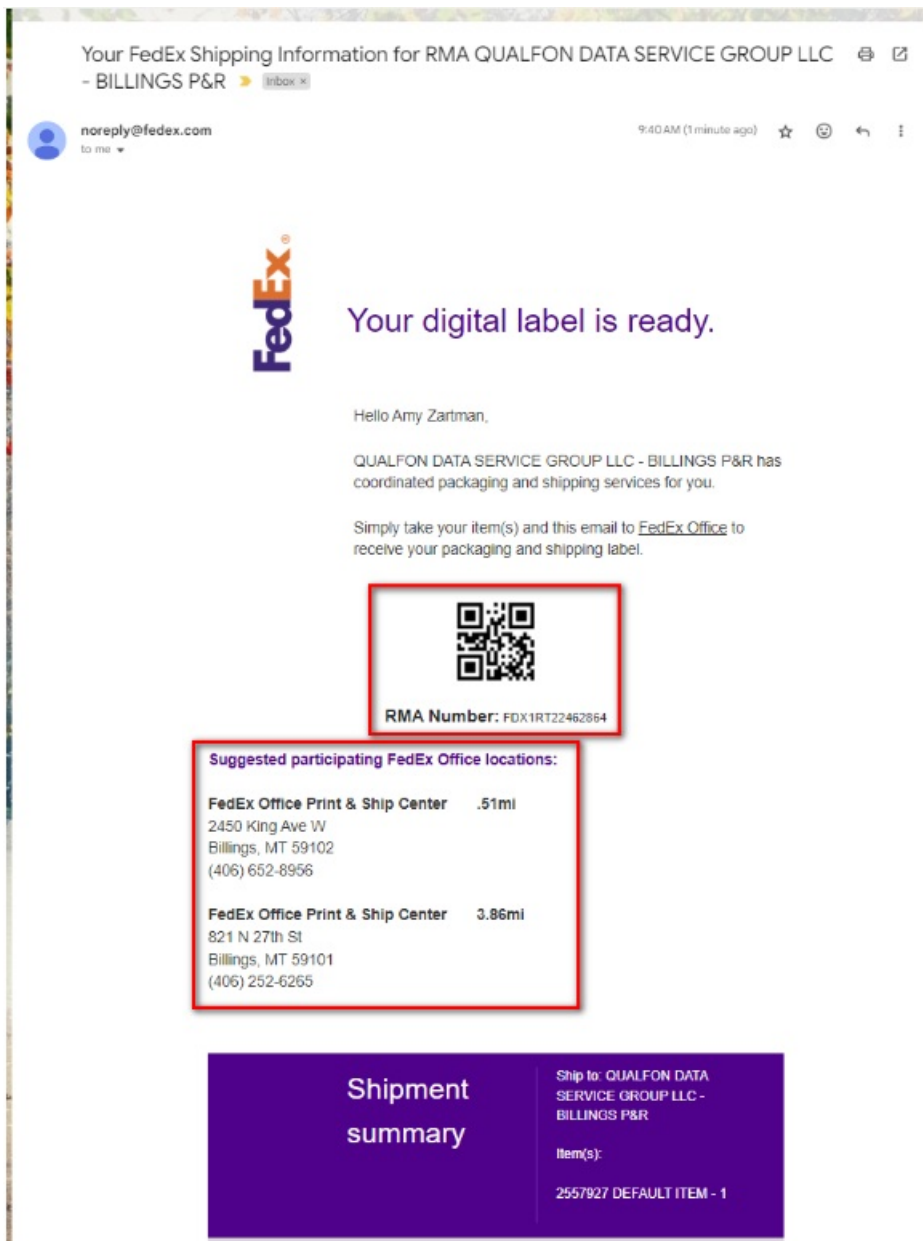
Your FedEx Shipping Information for RMA QUALFON DATA SERVICE GROUP LLC - BILLINGS P&R Inbox ×

noreply@fedex.com
to me

9:40 AM (1 minute ago)

FedEx

Your digital label is ready.

Hello Amy Zartman,

QUALFON DATA SERVICE GROUP LLC - BILLINGS P&R has coordinated packaging and shipping services for you.

Simply take your item(s) and this email to FedEx Office to receive your packaging and shipping label.

RMA Number: FDX1RT22462864

Suggested participating FedEx Office locations:

FedEx Office Print & Ship Center .51mi
2450 King Ave W
Billings, MT 59102
(406) 652-8956

FedEx Office Print & Ship Center 3.86mi
821 N 27th St
Billings, MT 59101
(406) 252-6265

Shipment summary

Ship to: QUALFON DATA SERVICE GROUP LLC - BILLINGS P&R

Item(s):

2557927 DEFAULT ITEM - 1